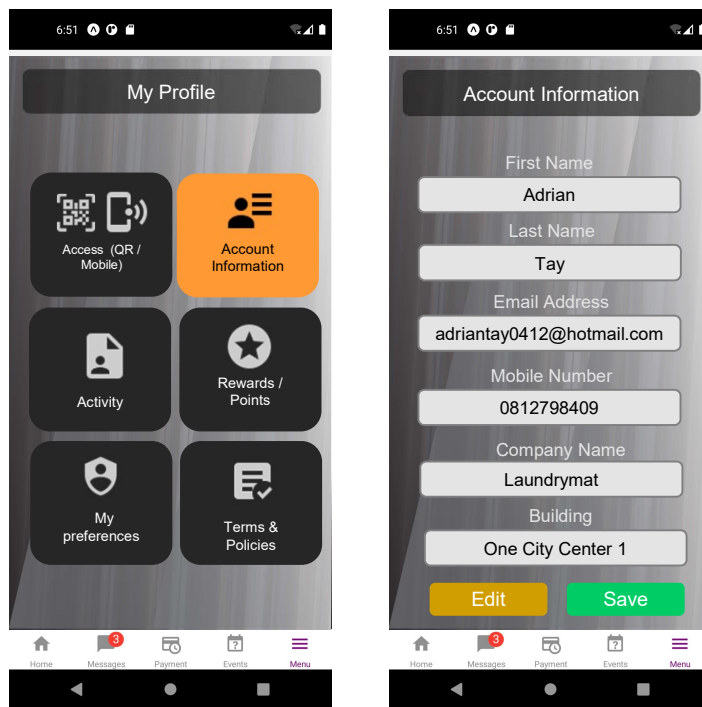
6:51

My Profile

Access (QR / Mobile)

Account Information

Activity

Rewards / Points

My preferences

Terms & Policies

Home
3
Messages
Payment
Events
Menu

6:51

Account Information

First Name
Adrian
Last Name
Tay
Email Address
adriantay0412@hotmail.com
Mobile Number
0812798409
Company Name
Laundrymat
Building
One City Center 1

Edit
Save

Home
3
Messages
Payment
Events
Menu